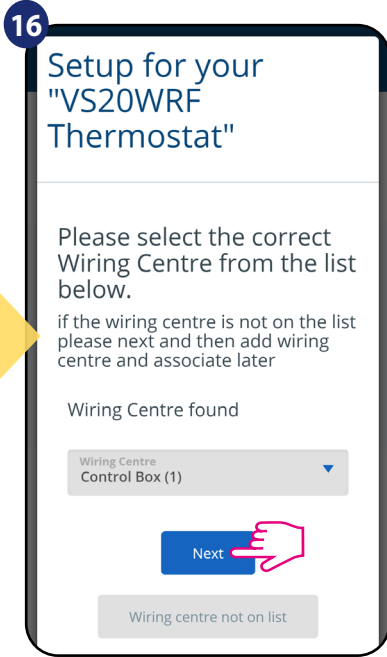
16

Setup for your "VS20WRF Thermostat"

Please select the correct Wiring Centre from the list below.

if the wiring centre is not on the list please next and then add wiring centre and associate later

Wiring Centre found

Wiring Centre
Control Box (1)

Next

Wiring centre not on list